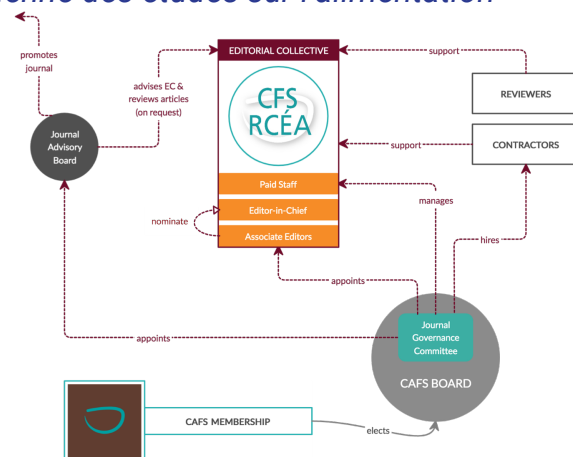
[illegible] des études sur l'alimentation

promotes journal

advises EC & reviews articles (on request)

EDITORIAL COLLECTIVE

support

REVIEWERS

Journal Advisory Board

CFS RCÉA

support

CONTRACTORS

Paid Staff

manages

nominate

Editor-in-Chief

Associate Editors

hires

appoints

appoints

Journal Governance Committee

CAFS BOARD

CAFS MEMBERSHIP

elects